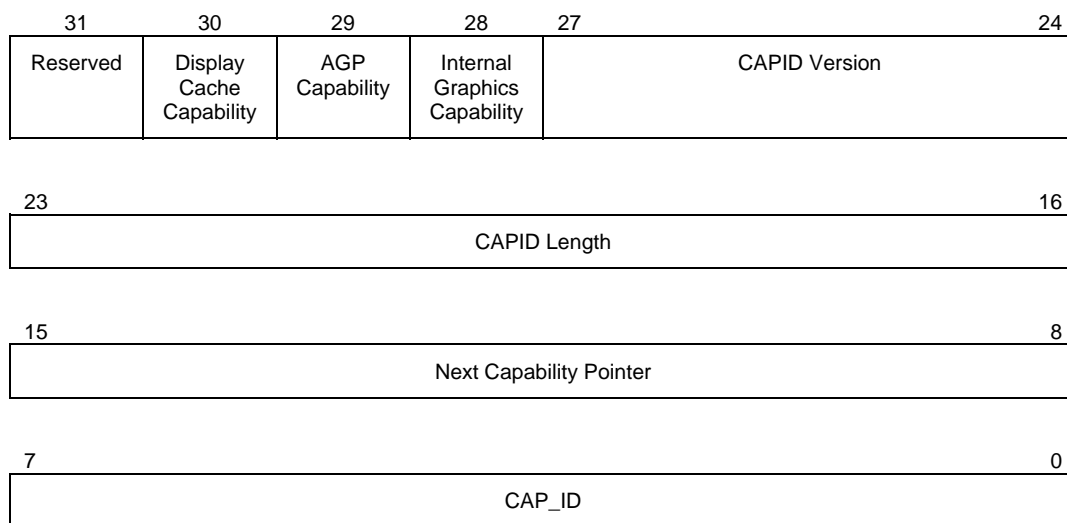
| 31 | 30 | 29 | 28 | 27 24 |
|---|---|---|---|---|
| Reserved | Display Cache Capability | AGP Capability | Internal Graphics Capability | CAPID Version |

23 16

CAPID Length

15 8

Next Capability Pointer

7 0

CAP_ID